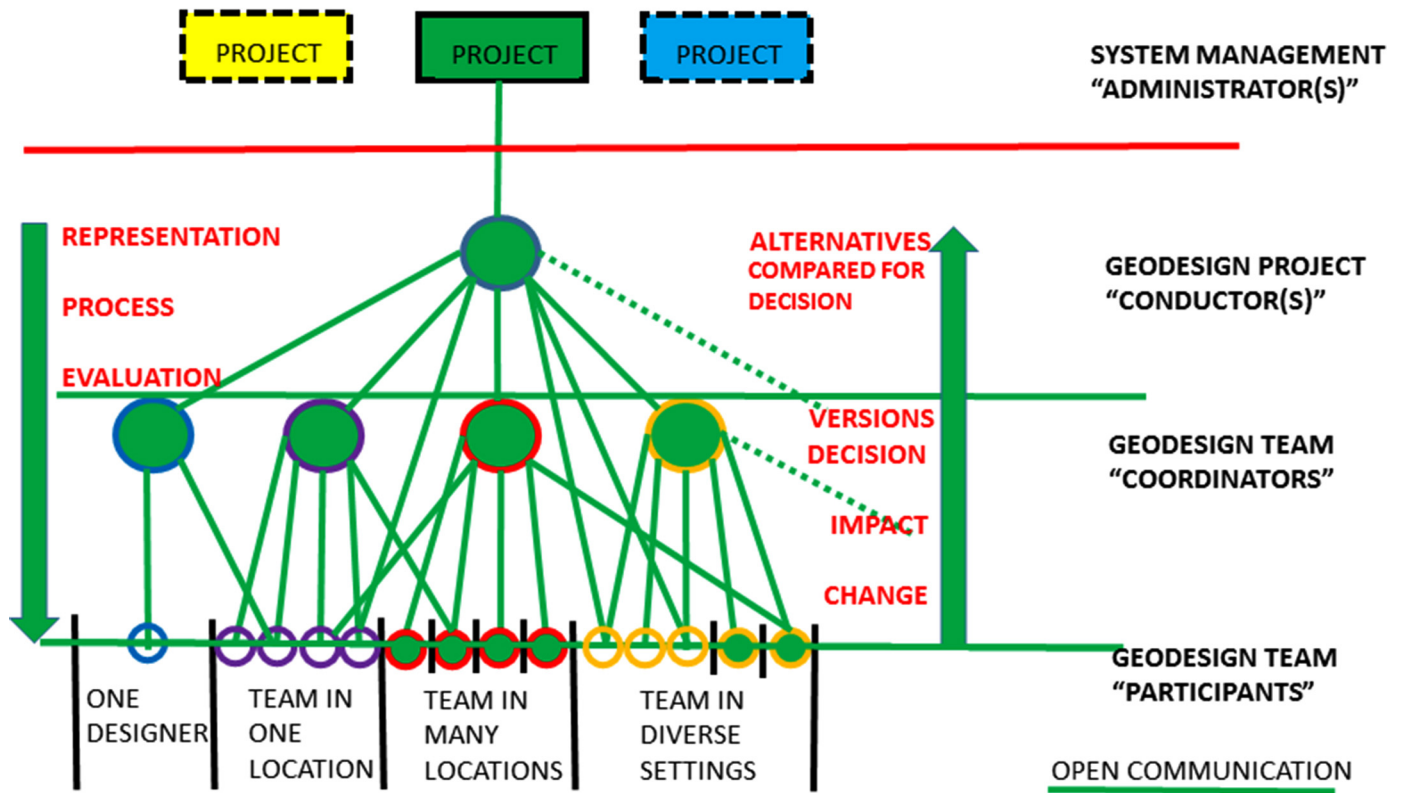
PROJECT

PROJECT

PROJECT

SYSTEM MANAGEMENT
"ADMINISTRATOR(S)"

REPRESENTATION

PROCESS

EVALUATION

ALTERNATIVES
COMPARED FOR
DECISION

GEODESIGN PROJECT
"CONDUCTOR(S)"

VERSIONS

DECISION

IMPACT

CHANGE

GEODESIGN TEAM
"COORDINATORS"

GEODESIGN TEAM
"PARTICIPANTS"

ONE DESIGNER

TEAM IN ONE LOCATION

TEAM IN MANY LOCATIONS

TEAM IN DIVERSE SETTINGS

OPEN COMMUNICATION